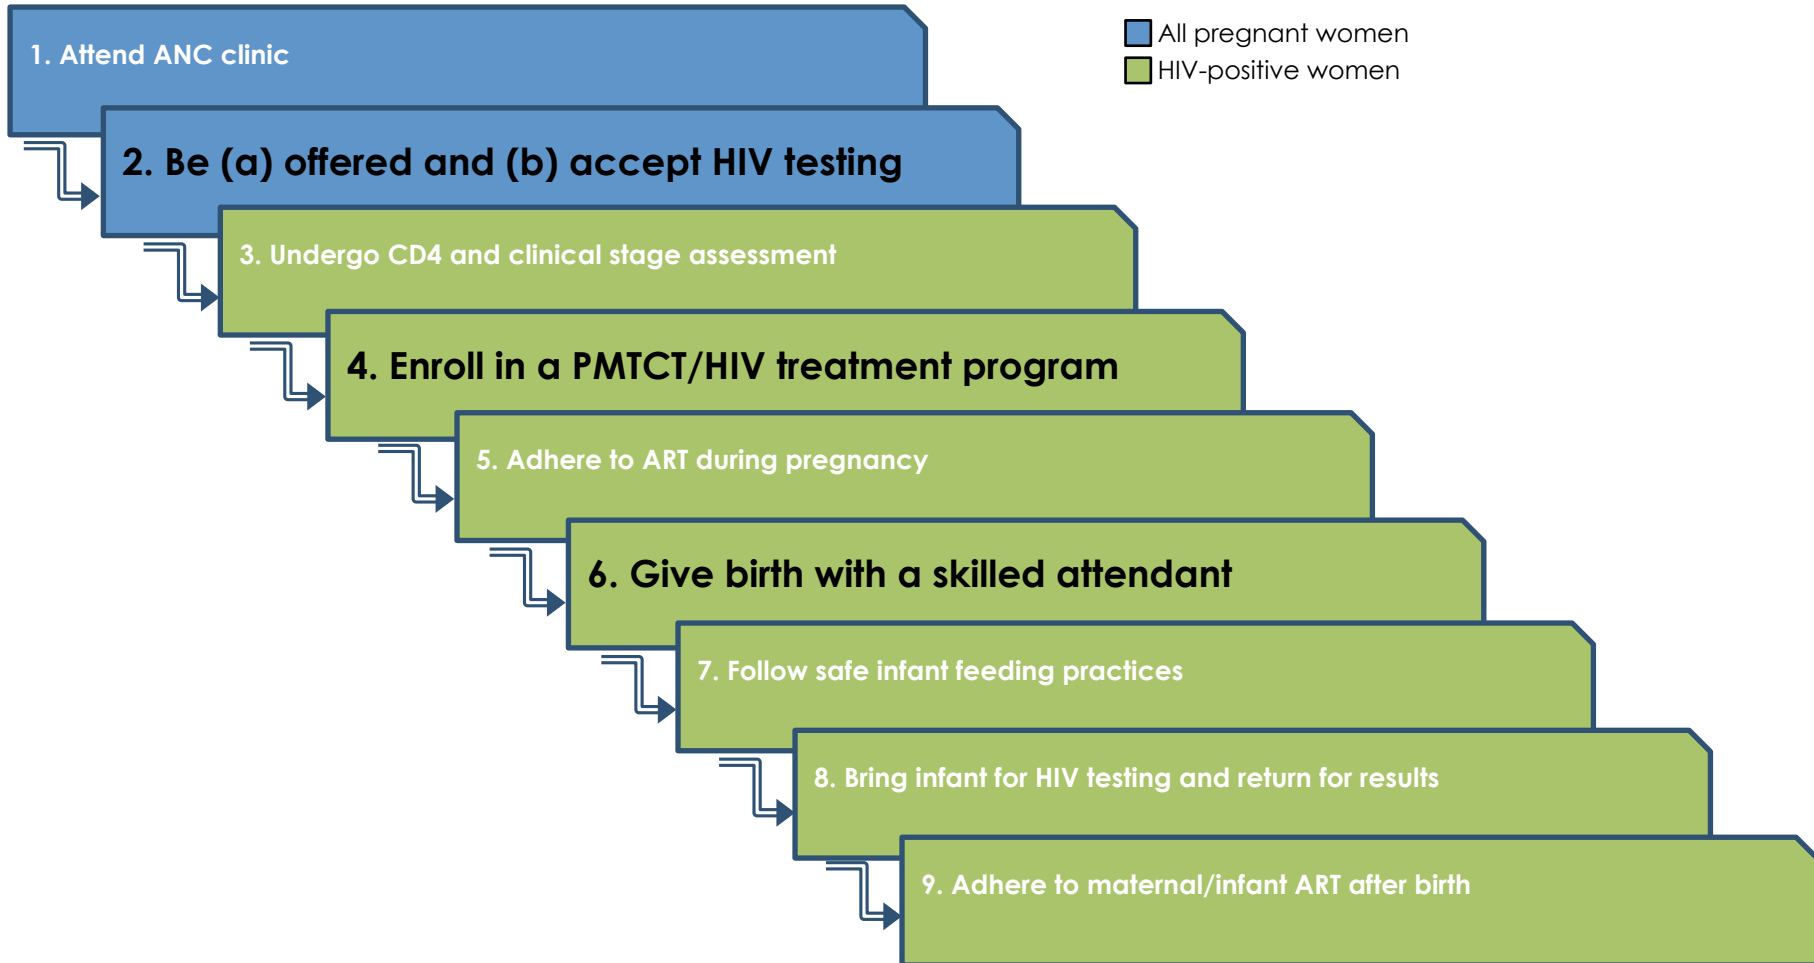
1. Attend ANC clinic

2. Be (a) offered and (b) accept HIV testing

3. Undergo CD4 and clinical stage assessment

4. Enroll in a PMTCT/HIV treatment program

5. Adhere to ART during pregnancy

6. Give birth with a skilled attendant

7. Follow safe infant feeding practices

8. Bring infant for HIV testing and return for results

9. Adhere to maternal/infant ART after birth

All pregnant women
HIV-positive women